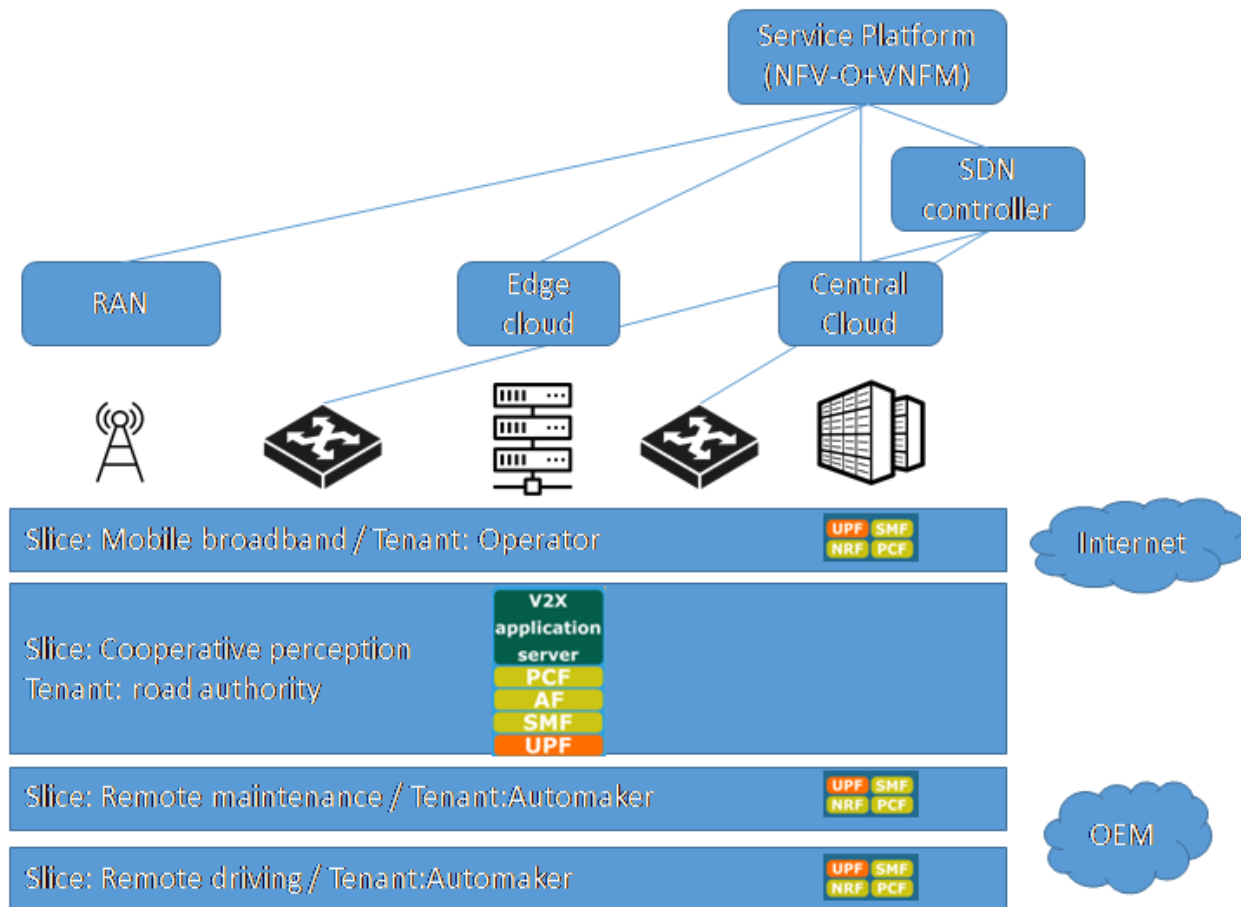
Service Platform
(NFV-O+VNFM)

SDN
controller

RAN

Edge
cloud

Central
Cloud

Slice: Mobile broadband / Tenant: Operator

UPF SMF
NRF PCF

Internet

Slice: Cooperative perception
Tenant: road authority

V2X
application
server
PCF
AF
SMF
UPF

Slice: Remote maintenance / Tenant:Automaker

UPF SMF
NRF PCF

OEM

Slice: Remote driving / Tenant:Automaker

UPF SMF
NRF PCF